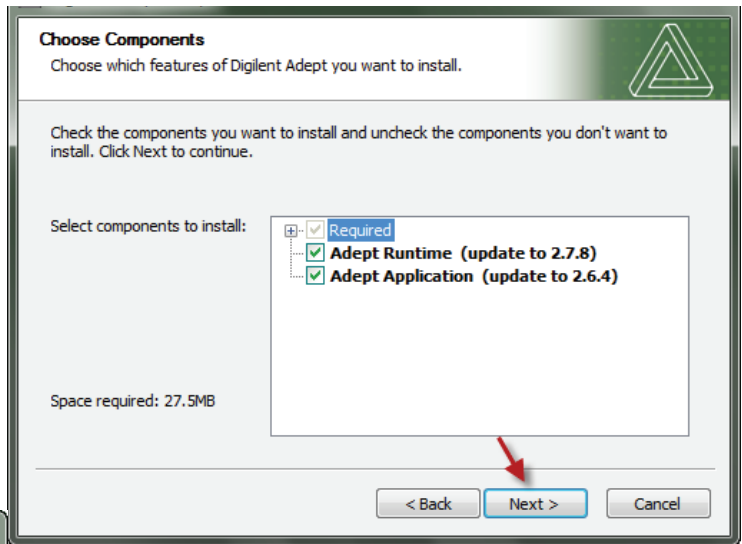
Choose Components
Choose which features of Digilent Adept you want to install.

Check the components you want to install and uncheck the components you don't want to install. Click Next to continue.

Select components to install:

Required
Adept Runtime (update to 2.7.8)
Adept Application (update to 2.6.4)

Space required: 27.5MB

< Back
Next >
Cancel